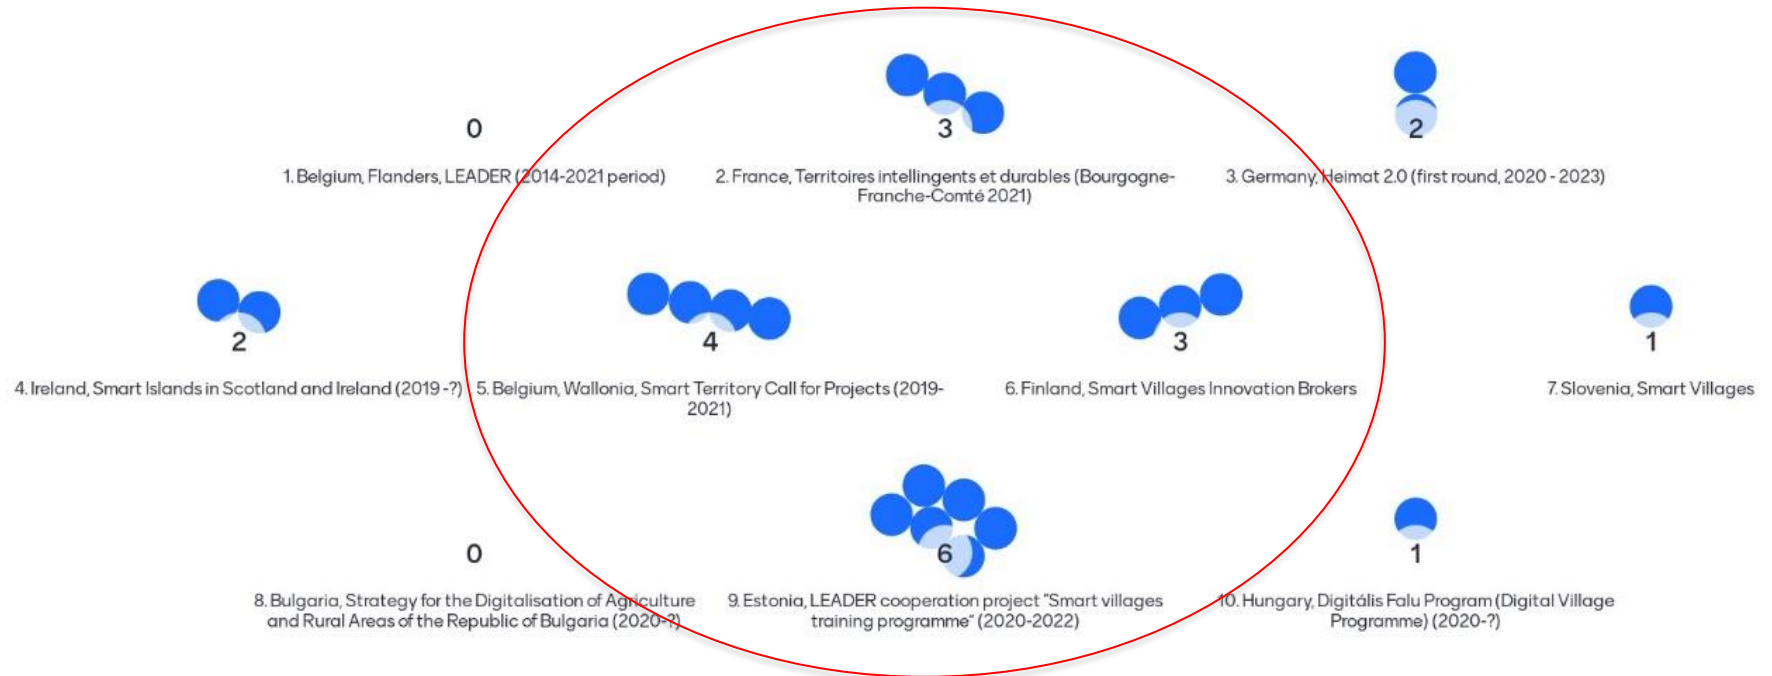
0

1. Belgium, Flanders, LEADER (2014-2021 period)

3

2. France, Territoires intellingents et durables (Bourgogne-Franche-Comté 2021)

2

3. Germany, Heimat 2.0 (first round, 2020 - 2023)

2

4. Ireland, Smart Islands in Scotland and Ireland (2019 -?)

4

5. Belgium, Wallonia, Smart Territory Call for Projects (2019-2021)

3

6. Finland, Smart Villages Innovation Brokers

1

7. Slovenia, Smart Villages

0

8. Bulgaria, Strategy for the Digitalisation of Agriculture and Rural Areas of the Republic of Bulgaria (2020-?)

6

9. Estonia, LEADER cooperation project "Smart villages training programme" (2020-2022)

1

10. Hungary, Digitális Falu Program (Digital Village Programme) (2020-?)